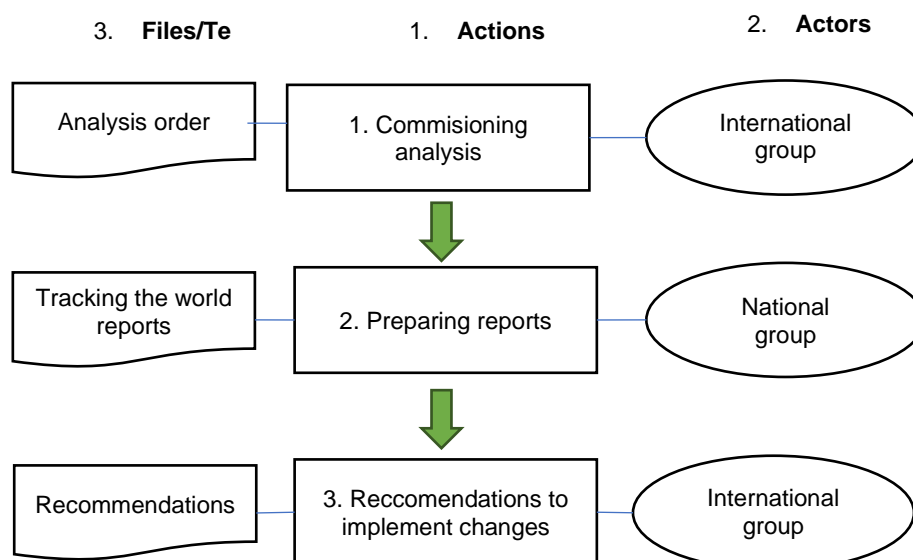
3. **Files/Te**

1. **Actions**

2. **Actors**

Analysis order

1. Commisioning analysis

International group

Tracking the world reports

2. Preparing reports

National group

Recommendations

3. Reccomendations to implement changes

International group